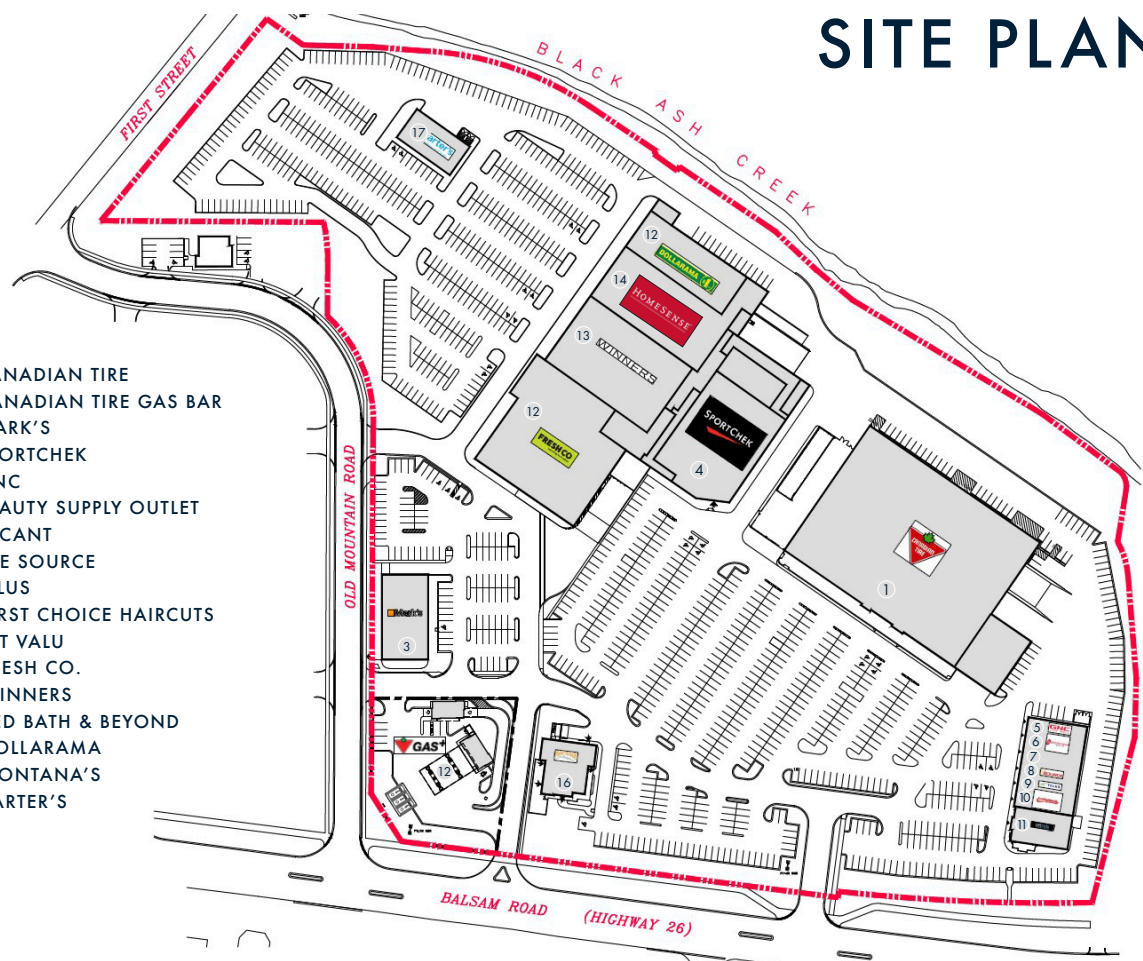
SITE PLAN

ANADIAN TIRE
ANADIAN TIRE GAS BAR
ARK'S
PORTCHEK
NC
AUTY SUPPLY OUTLET
CANT
E SOURCE
LUS
RST CHOICE HAIRCUTS
T VALU
ESH CO.
INNERS
D BATH & BEYOND
OLLARAMA
ONTANA'S
ARTER'S

FIRST STREET
BLACK ASH CREEK
OLD MOUNTAIN ROAD
BALSAM ROAD
(HIGHWAY 26)

17
12
DOLLARAMA
14
HOMESENSE
13
WINNERS
12
FRESHCO
SPORTCHEK
4
1
3
Mark's
GAS+
12
16
5
6
7
8
9
10
11